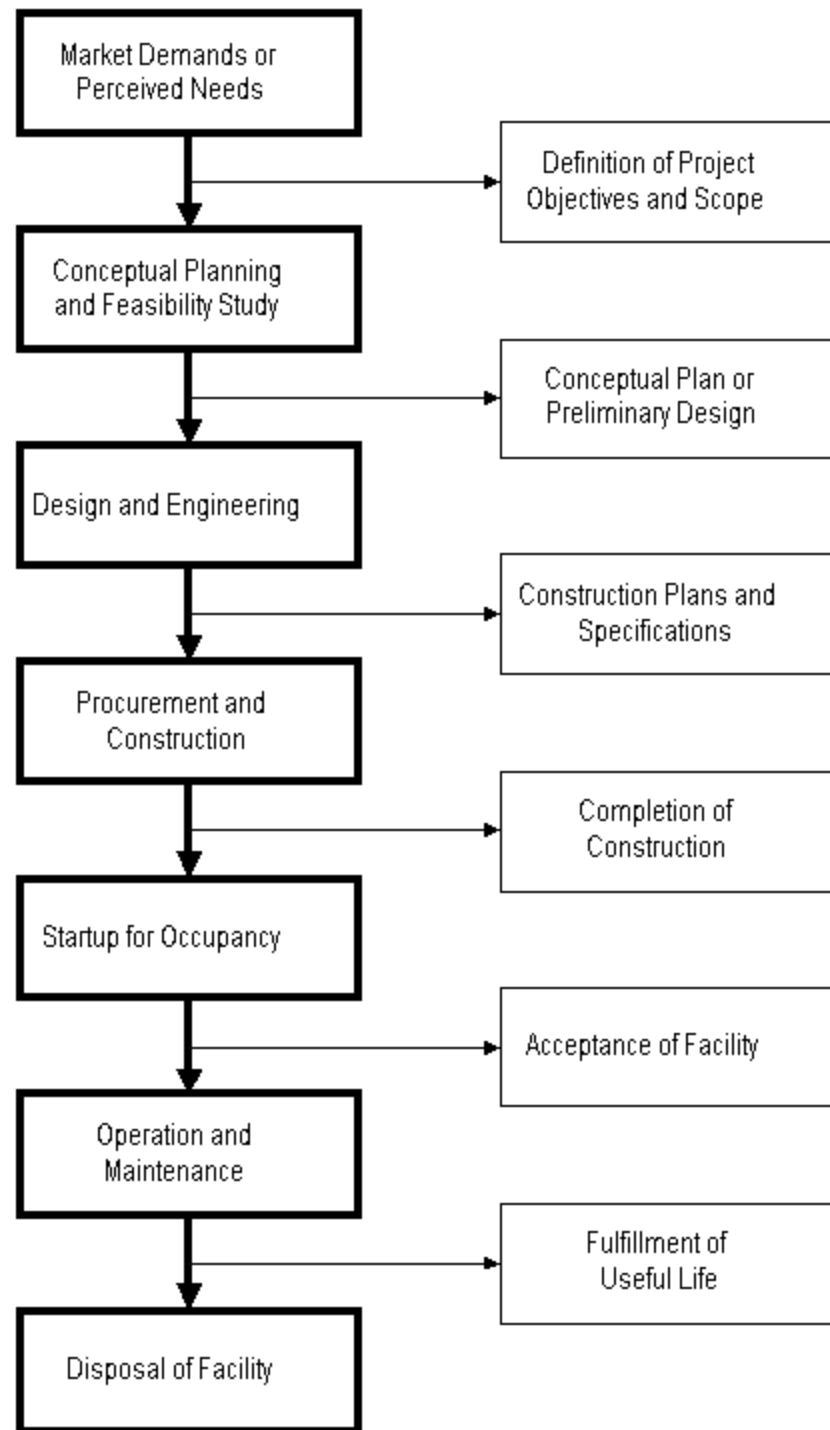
Market Demands or Perceived Needs

Definition of Project Objectives and Scope

Conceptual Planning and Feasibility Study

Conceptual Plan or Preliminary Design

Design and Engineering

Construction Plans and Specifications

Procurement and Construction

Completion of Construction

Startup for Occupancy

Acceptance of Facility

Operation and Maintenance

Fulfillment of Useful Life

Disposal of Facility